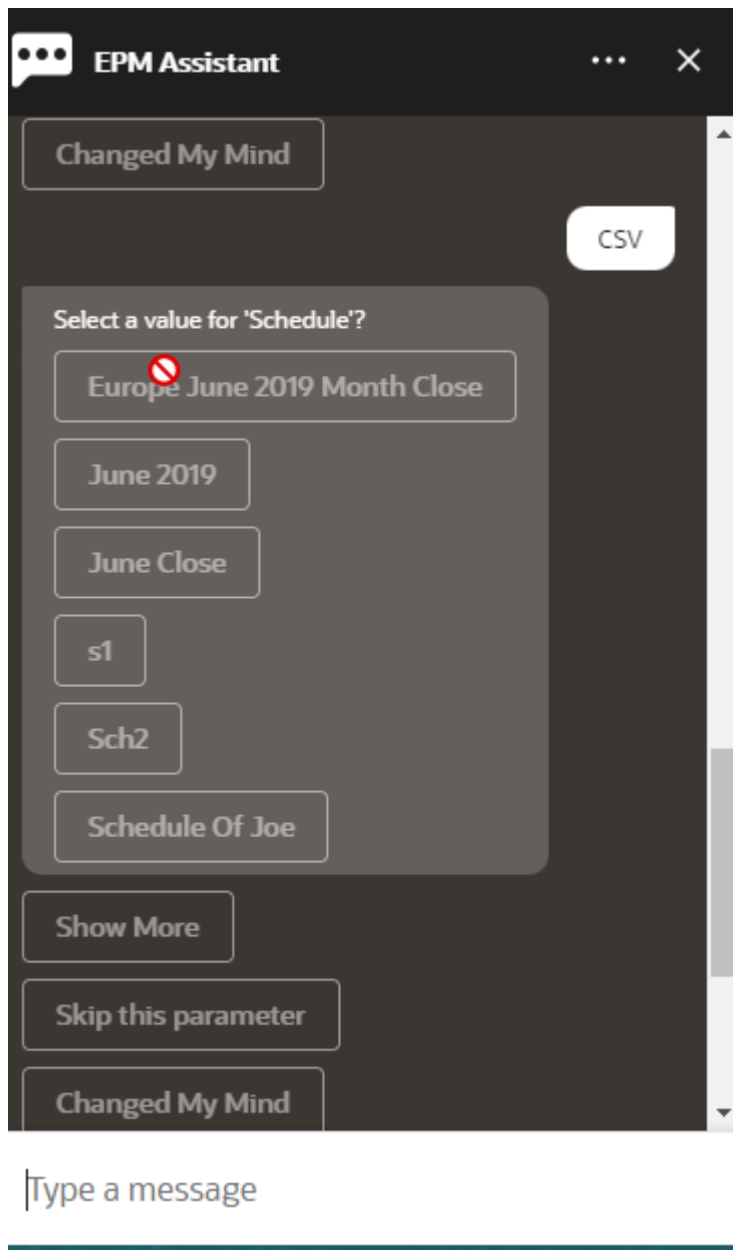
EPM Assistant

Changed My Mind

CSV

Select a value for 'Schedule'?

Europe June 2019 Month Close

June 2019

June Close

s1

Sch2

Schedule Of Joe

Show More

Skip this parameter

Changed My Mind

Type a message